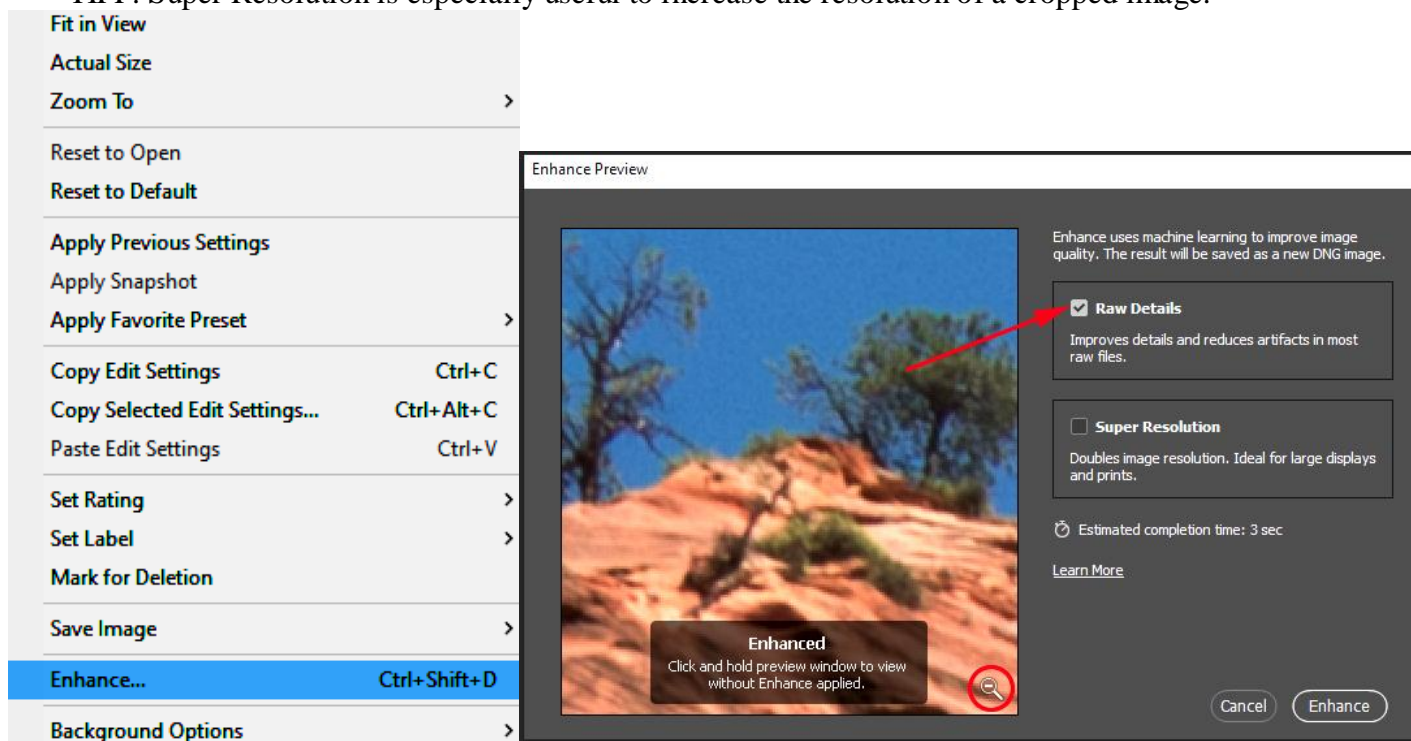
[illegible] Super Resolution is especially useful to increase the resolution of a cropped image.

Fit in View
Actual Size
Zoom To
Reset to Open
Reset to Default
Apply Previous Settings
Apply Snapshot
Apply Favorite Preset
Copy Edit Settings Ctrl+C
Copy Selected Edit Settings... Ctrl+Alt+C
Paste Edit Settings Ctrl+V
Set Rating
Set Label
Mark for Deletion
Save Image
Enhance... Ctrl+Shift+D
Background Options

Enhance Preview

Enhanced
Click and hold preview window to view without Enhance applied.

Enhance uses machine learning to improve image quality. The result will be saved as a new DNG image.

Raw Details
Improves details and reduces artifacts in most raw files.

Super Resolution
Doubles image resolution. Ideal for large displays and prints.

Estimated completion time: 3 sec

Learn More

Cancel
Enhance